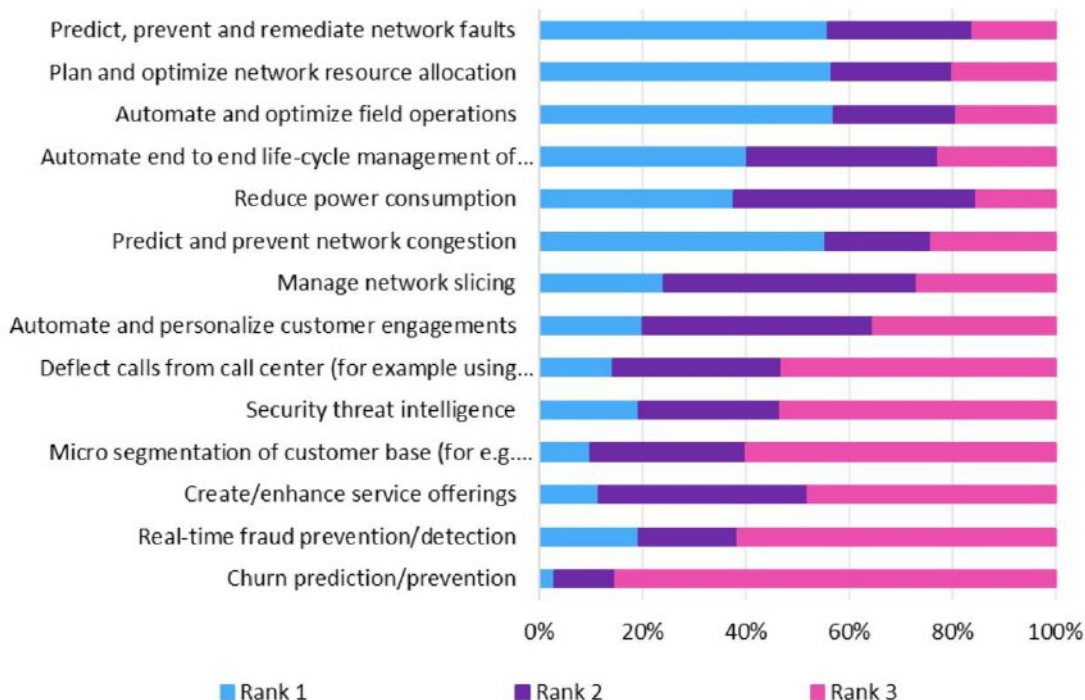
Predict, prevent and remediate network faults
Plan and optimize network resource allocation
Automate and optimize field operations
Automate end to end life-cycle management of...
Reduce power consumption
Predict and prevent network congestion
Manage network slicing
Automate and personalize customer engagements
Deflect calls from call center (for example using...
Security threat intelligence
Micro segmentation of customer base (for e.g....
Create/enhance service offerings
Real-time fraud prevention/detection
Churn prediction/prevention

0% 20% 40% 60% 80% 100%

Rank 1 Rank 2 Rank 3